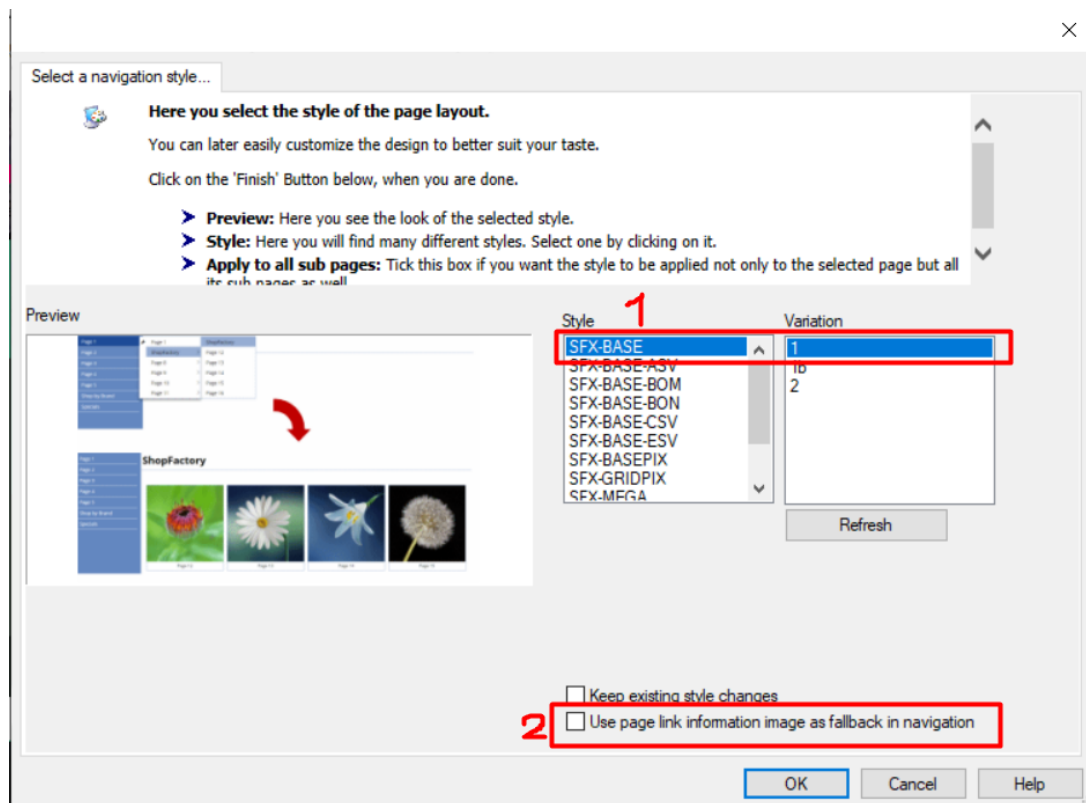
Select a navigation style...

Here you select the style of the page layout.

You can later easily customize the design to better suit your taste.

Click on the 'Finish' Button below, when you are done.

Preview: Here you see the look of the selected style.
Style: Here you will find many different styles. Select one by clicking on it.
Apply to all sub pages: Tick this box if you want the style to be applied not only to the selected page but all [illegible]

Preview

ShopFactory

1

Style
SFX-BASE
SFX-BASE-ASV
SFX-BASE-BOM
SFX-BASE-BON
SFX-BASE-CSV
SFX-BASE-ESV
SFX-BASEPIX
SFX-GRIDPIX
SFX-MEGA

Variation
1
1b
2

Refresh

Keep existing style changes

2

Use page link information image as fallback in navigation

OK
Cancel
Help